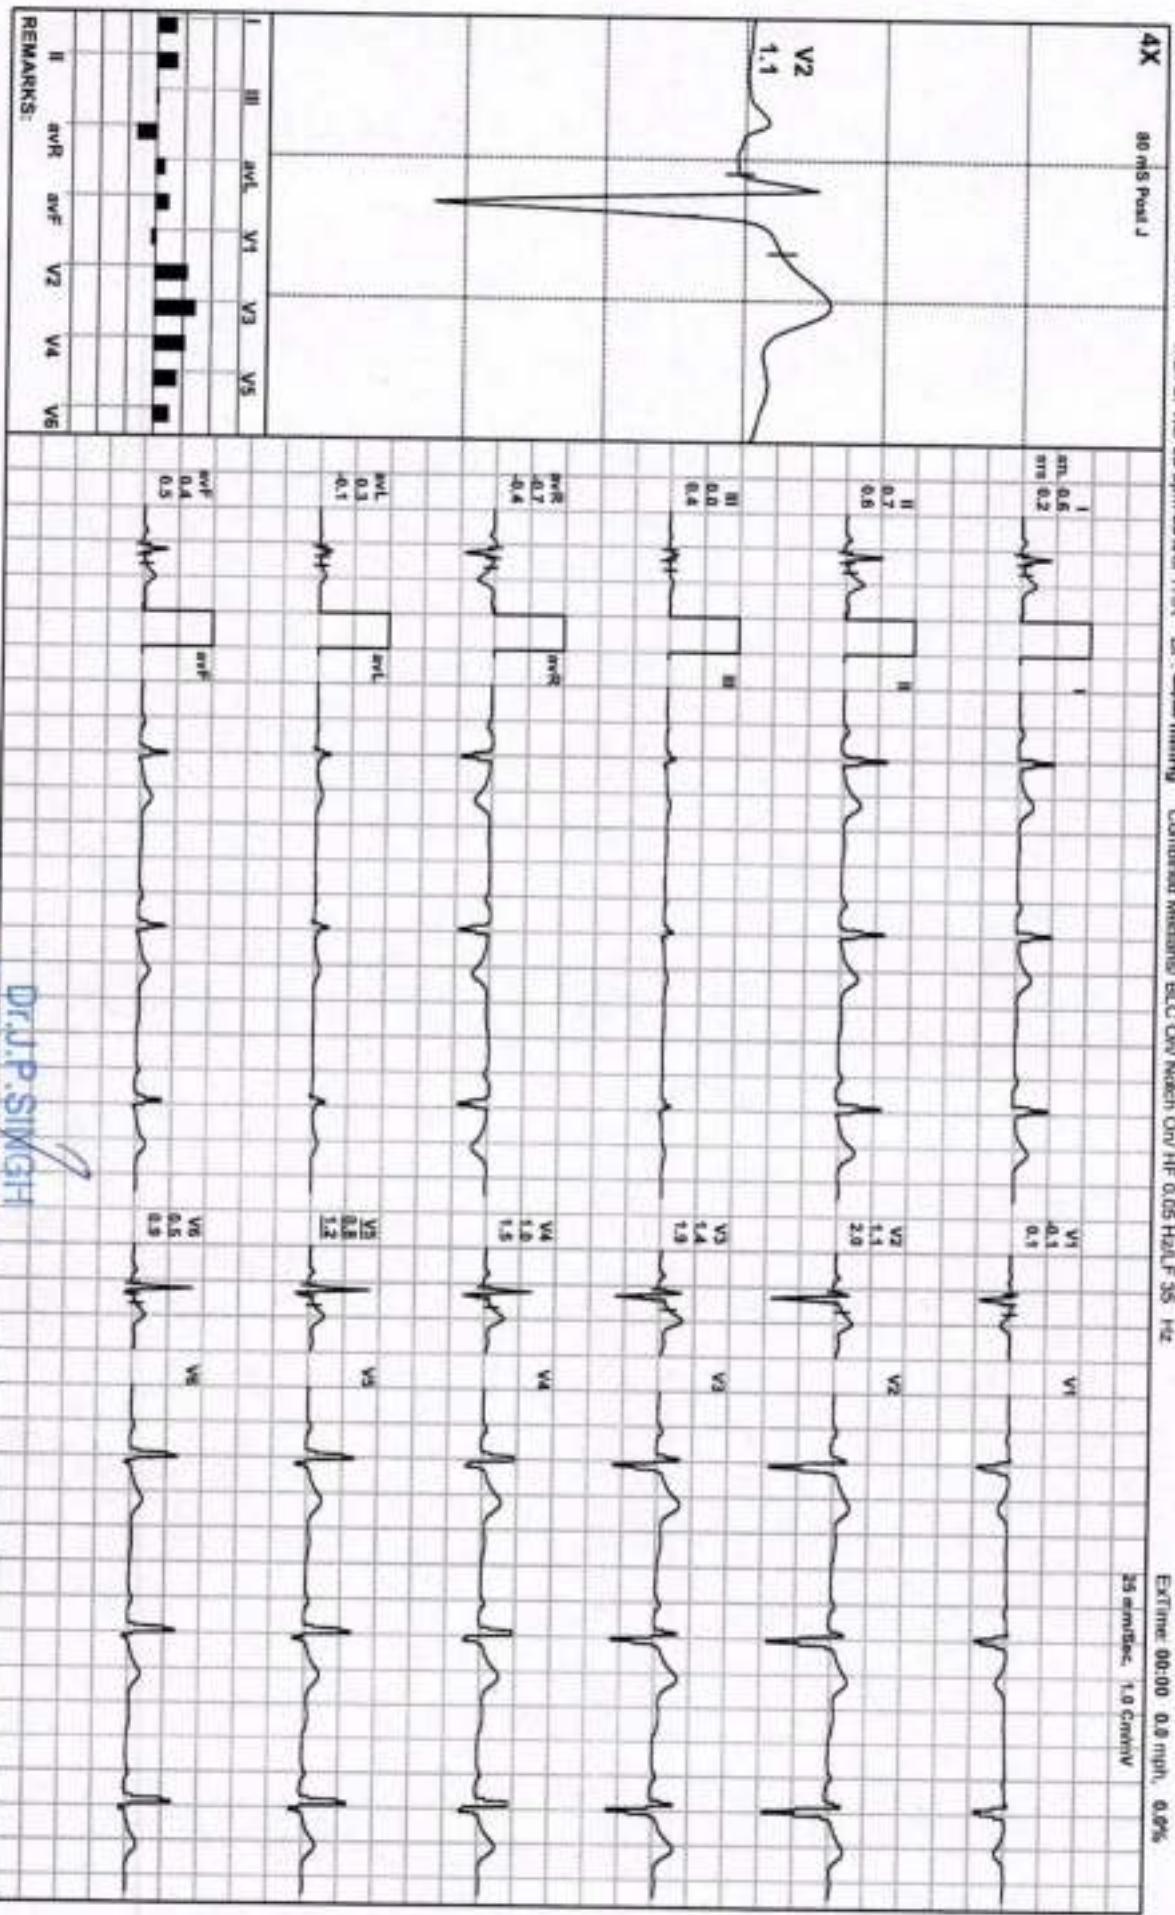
4X

80 mS Post J

V2
1.1

I III aVL V1 V3 V5

II aVR aVF V2 V4 V6

REMARKS:

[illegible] Combined Medians BLC On Notch On HF 0.05 Hz LF 35 Hz

ExTime 00:00 0.0 mph, 0.0%

25 mm/Sec. 1.0 Cm/mV

I
sm 0.6
sm 0.2

II
0.7
0.6

III
0.0
0.4

aVR
-0.7
-0.4

aVL
0.3
-0.1

aVF
0.4
0.5

I

II

III

aVR

aVL

aVF

V1
-0.1
0.1

V2
1.1
2.0

V3
1.4
1.9

V4
1.0
1.5

V5
0.8
1.2

V6
0.5
0.9

V1

V2

V3

V4

V5

V6

Dr.J.P.SINGH